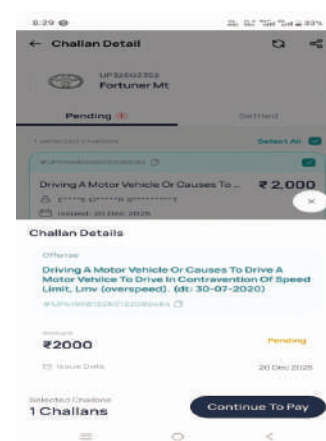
8:29

← Challan Detail

UP32EG3353
Fortuner Mt

Pending (1)

Settled

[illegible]

Select All

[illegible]

Driving A Motor Vehicle Or Causes To...

₹ 2,000

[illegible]

Issued: 20 Dec 2025

Challan Details

Offense

Driving A Motor Vehicle Or Causes To Drive A Motor Vehicle To Drive In Contravention Of Speed Limit, Lmv (overspeed). (dt: 30-07-2020)

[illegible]

Amount

₹2000

Pending

Issue Date

20 Dec 2025

Selected Challans

1 Challans

Continue To Pay